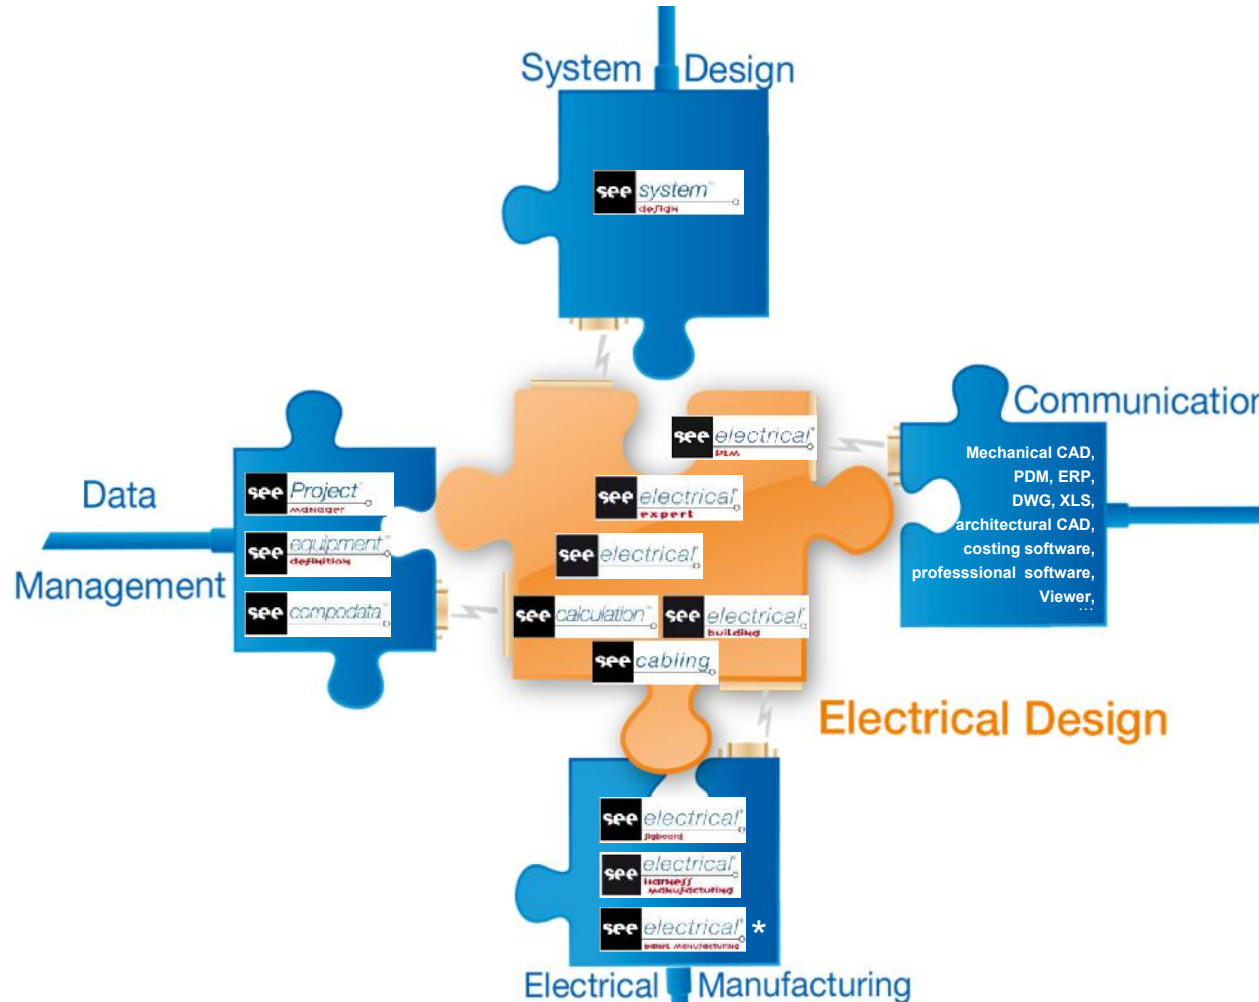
System Design

see system design

Communicatio

Mechanical CAD, PDM, ERP, DWG, XLS, architectural CAD, costing software, professsional software, Viewer, ...

Data Management

see Project manager
see equipment definition
see compodata

see electrical PLM
see electrical expert
see electrical
see calculation
see electrical building
see cabling

Electrical Design

see electrical jigboard
see electrical harness manufacturing
see electrical panel manufacturing *

Electrical Manufacturing